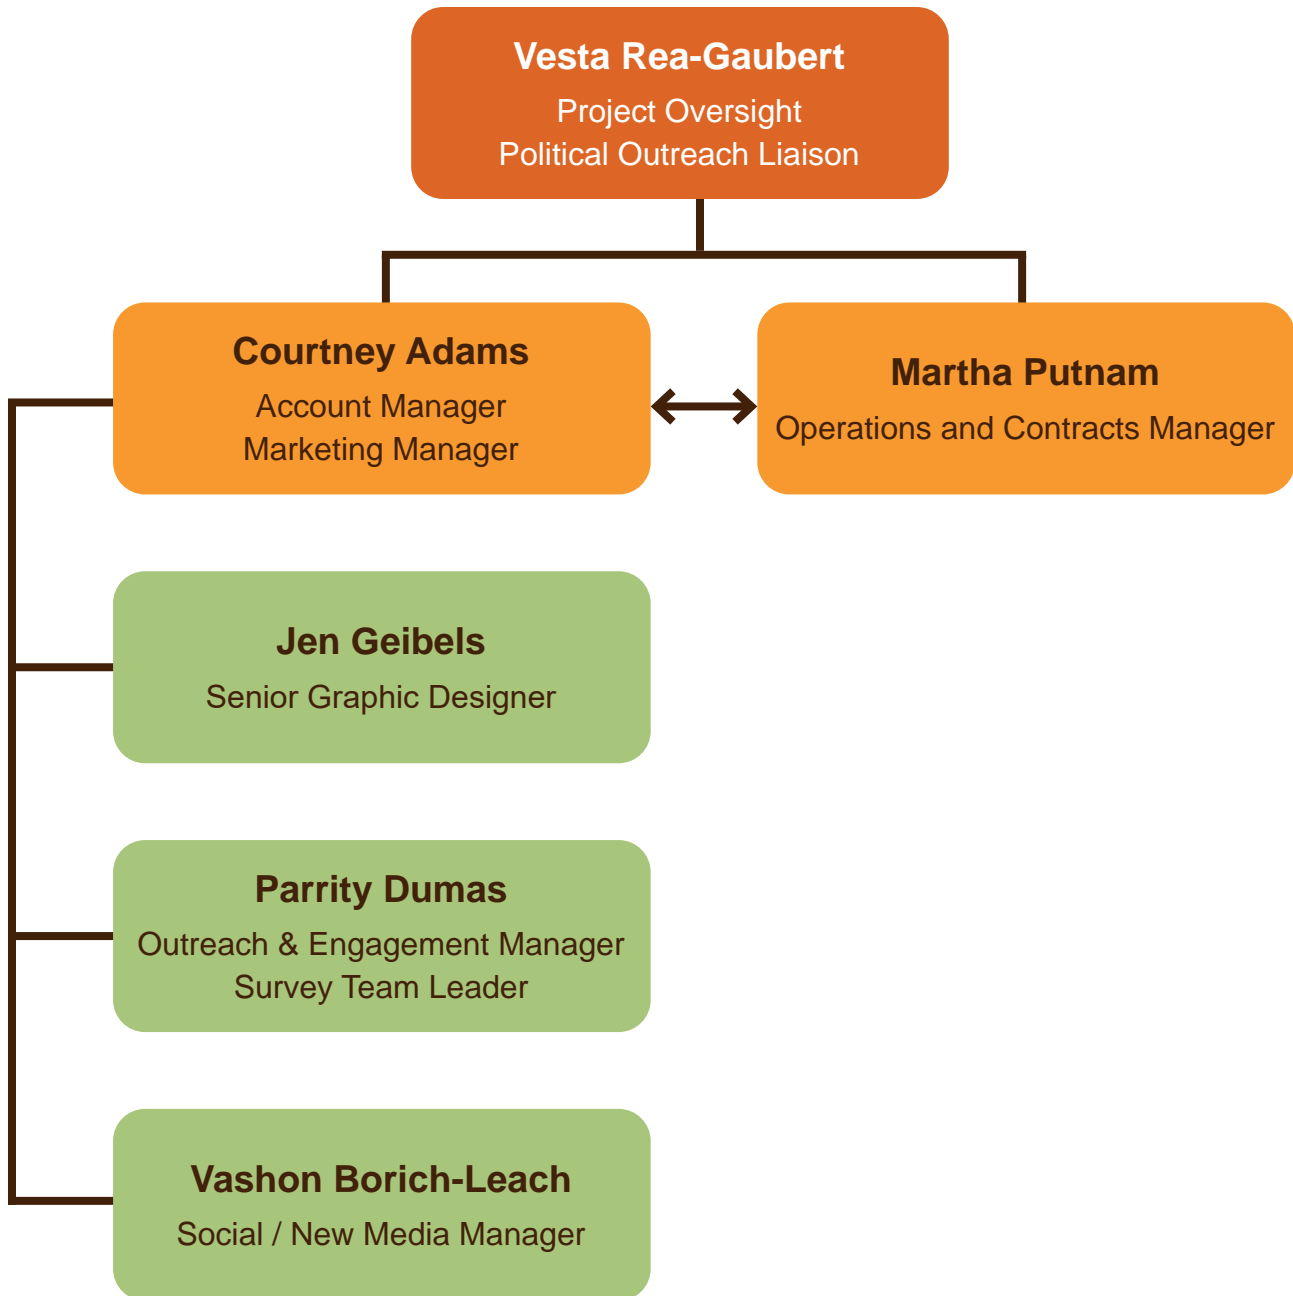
Vesta Rea-Gaubert
Project Oversight
Political Outreach Liaison

Courtney Adams
Account Manager
Marketing Manager

Martha Putnam
Operations and Contracts Manager

Jen Geibels
Senior Graphic Designer

Parrity Dumas
Outreach & Engagement Manager
Survey Team Leader

Vashon Borich-Leach
Social / New Media Manager